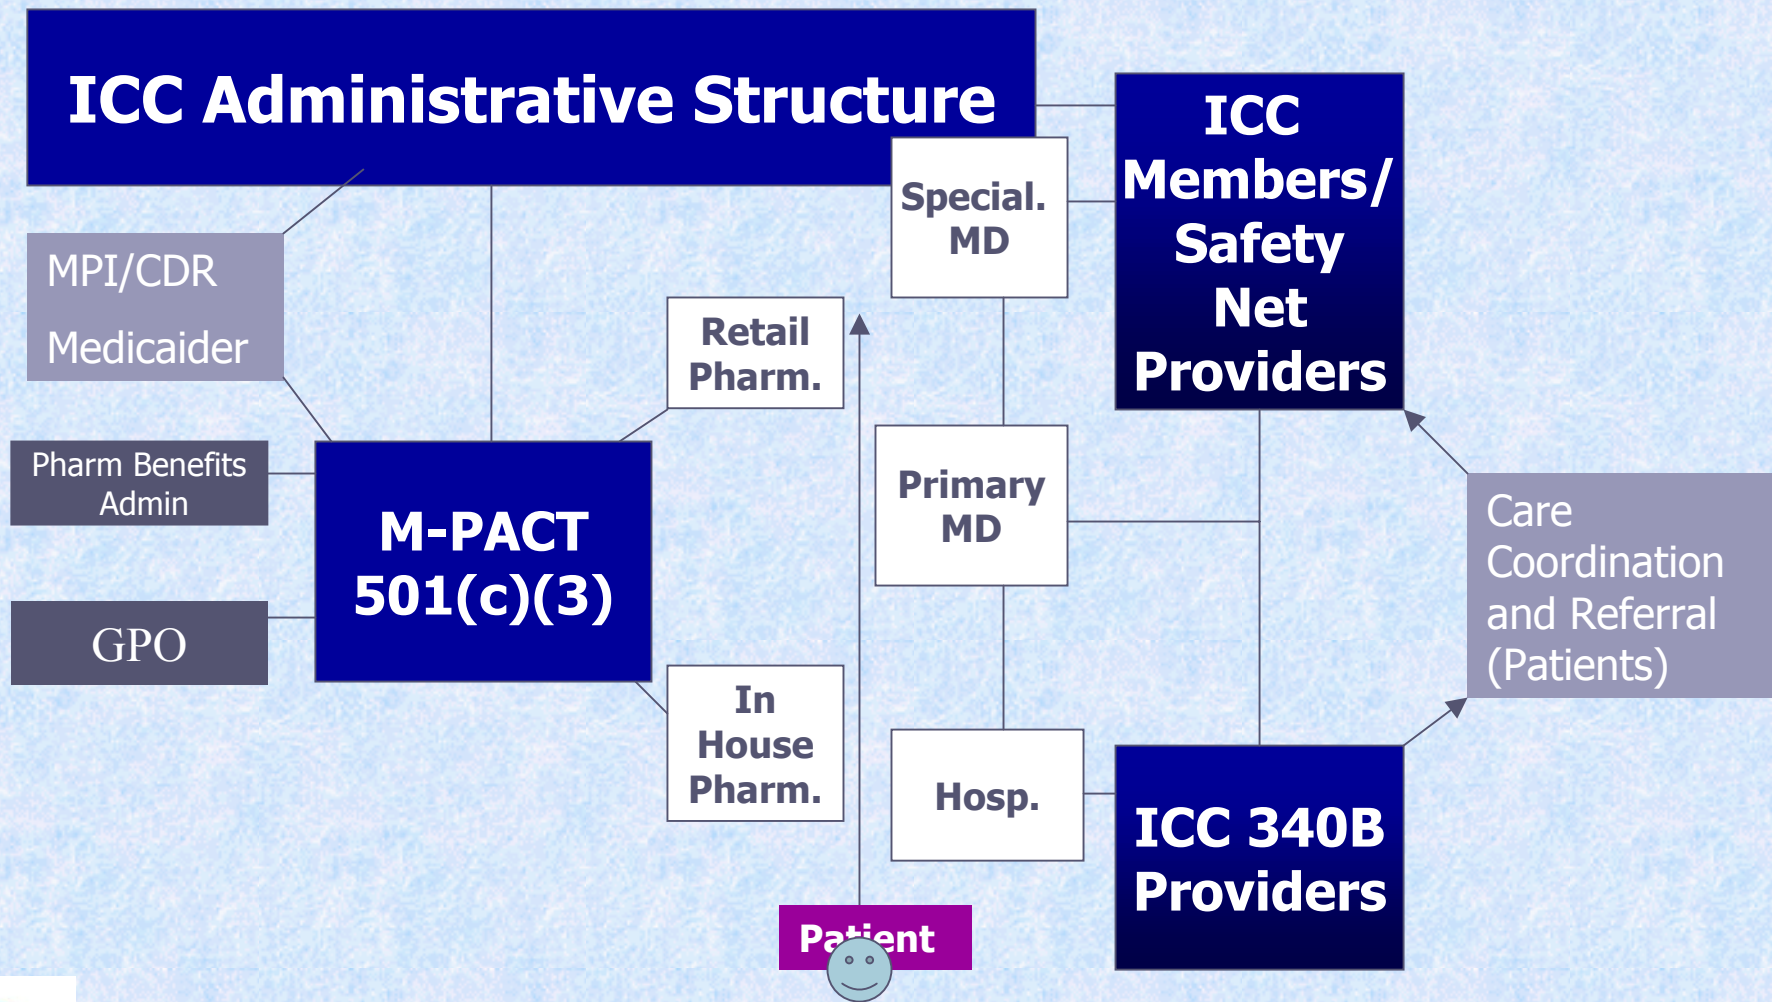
ICC Administrative Structure

ICC Members/ Safety Net Providers

Special. MD

MPI/CDR

Medicaider

Retail Pharm.

Pharm Benefits Admin

M-PACT 501(c)(3)

Primary MD

Care Coordination and Referral (Patients)

GPO

In House Pharm.

Hosp.

ICC 340B Providers

Patient